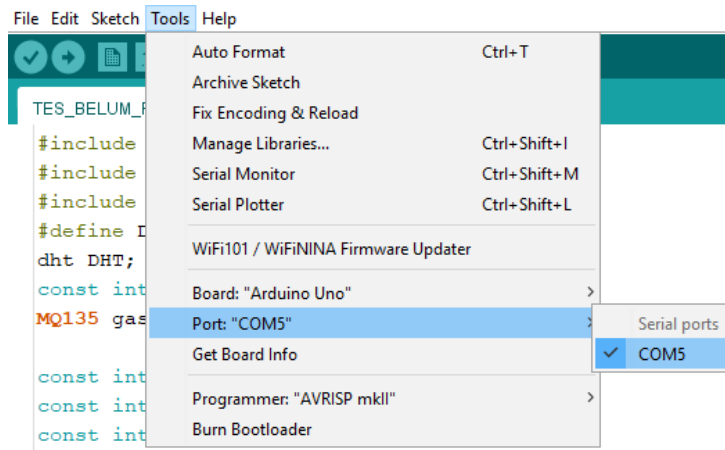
File Edit Sketch Tools Help

TES_BELUM_

#include
#include
#include
#define D
dht DHT;
const int
MQ135 gas

const int
const int
const int

Auto Format Ctrl+T
Archive Sketch
Fix Encoding & Reload
Manage Libraries... Ctrl+Shift+I
Serial Monitor Ctrl+Shift+M
Serial Plotter Ctrl+Shift+L
WiFi101 / WiFiNINA Firmware Updater
Board: "Arduino Uno"
Port: "COM5"
Get Board Info
Programmer: "AVRISP mkII"
Burn Bootloader

Serial ports
COM5